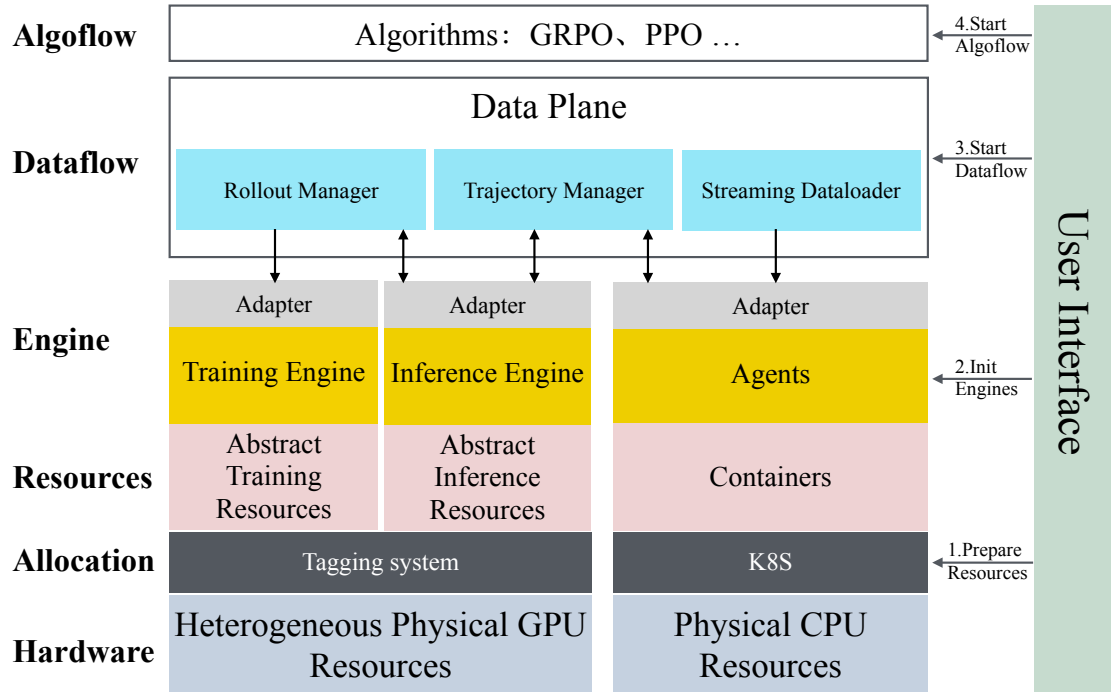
Algoflow

Algorithms：GRPO、PPO …

4.Start Algoflow

Dataflow

Data Plane

3.Start Dataflow

Rollout Manager

Trajectory Manager

Streaming Dataloader

Engine

Adapter

Adapter

Adapter

Training Engine

Inference Engine

Agents

2.Init Engines

Resources

Abstract Training Resources

Abstract Inference Resources

Containers

Allocation

Tagging system

K8S

1.Prepare Resources

Hardware

Heterogeneous Physical GPU Resources

Physical CPU Resources

User Interface